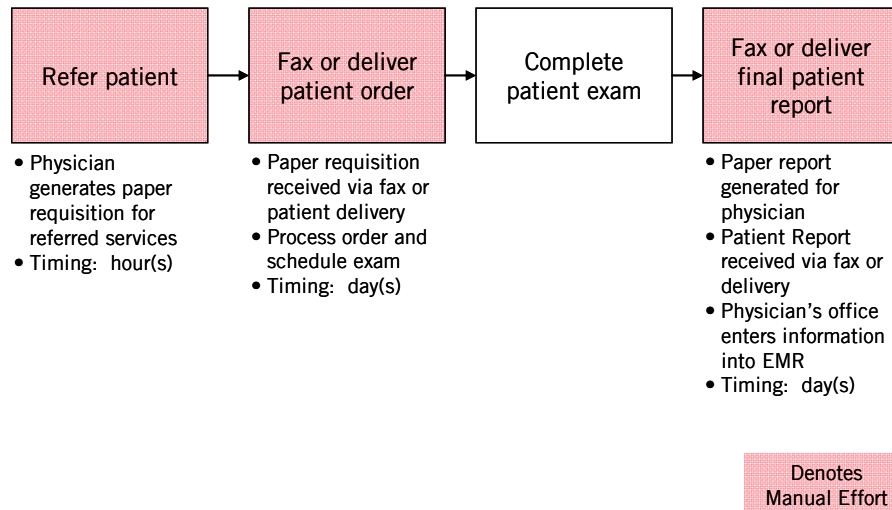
Refer patient

Fax or deliver patient order

Complete patient exam

Fax or deliver final patient report

• Physician generates paper requisition for referred services
• Timing: hour(s)

• Paper requisition received via fax or patient delivery
• Process order and schedule exam
• Timing: day(s)

• Paper report generated for physician
• Patient Report received via fax or delivery
• Physician's office enters information into EMR
• Timing: day(s)

Denotes Manual Effort